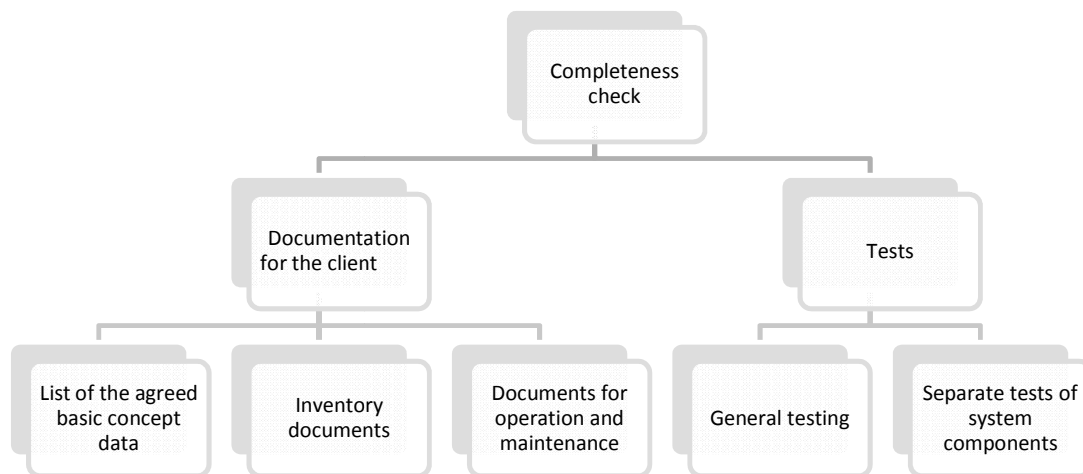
Completeness check

Documentation for the client

Tests

List of the agreed basic concept data

Inventory documents

Documents for operation and maintenance

General testing

Separate tests of system components